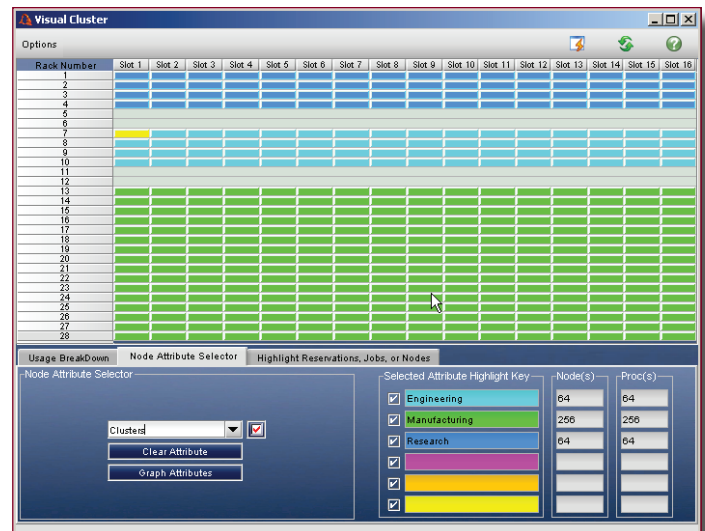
Visual Cluster

Options

| Rack Number | Slot 1 | Slot 2 | Slot 3 | Slot 4 | Slot 5 | Slot 6 | Slot 7 | Slot 8 | Slot 9 | Slot 10 | Slot 11 | Slot 12 | Slot 13 | Slot 14 | Slot 15 | Slot 16 |
|---|---|---|---|---|---|---|---|---|---|---|---|---|---|---|---|---|
| 1 | | | | | | | | | | | | | | | | |
| 2 | | | | | | | | | | | | | | | | |
| 3 | | | | | | | | | | | | | | | | |
| 4 | | | | | | | | | | | | | | | | |
| 5 | | | | | | | | | | | | | | | | |
| 6 | | | | | | | | | | | | | | | | |
| 7 | | | | | | | | | | | | | | | | |
| 8 | | | | | | | | | | | | | | | | |
| 9 | | | | | | | | | | | | | | | | |
| 10 | | | | | | | | | | | | | | | | |
| 11 | | | | | | | | | | | | | | | | |
| 12 | | | | | | | | | | | | | | | | |
| 13 | | | | | | | | | | | | | | | | |
| 14 | | | | | | | | | | | | | | | | |
| 15 | | | | | | | | | | | | | | | | |
| 16 | | | | | | | | | | | | | | | | |
| 17 | | | | | | | | | | | | | | | | |
| 18 | | | | | | | | | | | | | | | | |
| 19 | | | | | | | | | | | | | | | | |
| 20 | | | | | | | | | | | | | | | | |
| 21 | | | | | | | | | | | | | | | | |
| 22 | | | | | | | | | | | | | | | | |
| 23 | | | | | | | | | | | | | | | | |
| 24 | | | | | | | | | | | | | | | | |
| 25 | | | | | | | | | | | | | | | | |
| 26 | | | | | | | | | | | | | | | | |
| 27 | | | | | | | | | | | | | | | | |
| 28 | | | | | | | | | | | | | | | | |

Usage BreakDown | Node Attribute Selector | Highlight Reservations, Jobs, or Nodes

Node Attribute Selector

Clusters

Clear Attribute

Graph Attributes

Selected Attribute Highlight Key

| | Node(s) | Proc(s) |
|---|---|---|
| Engineering | 64 | 64 |
| Manufacturing | 256 | 256 |
| Research | 64 | 64 |
| | | |
| | | |
| | | |